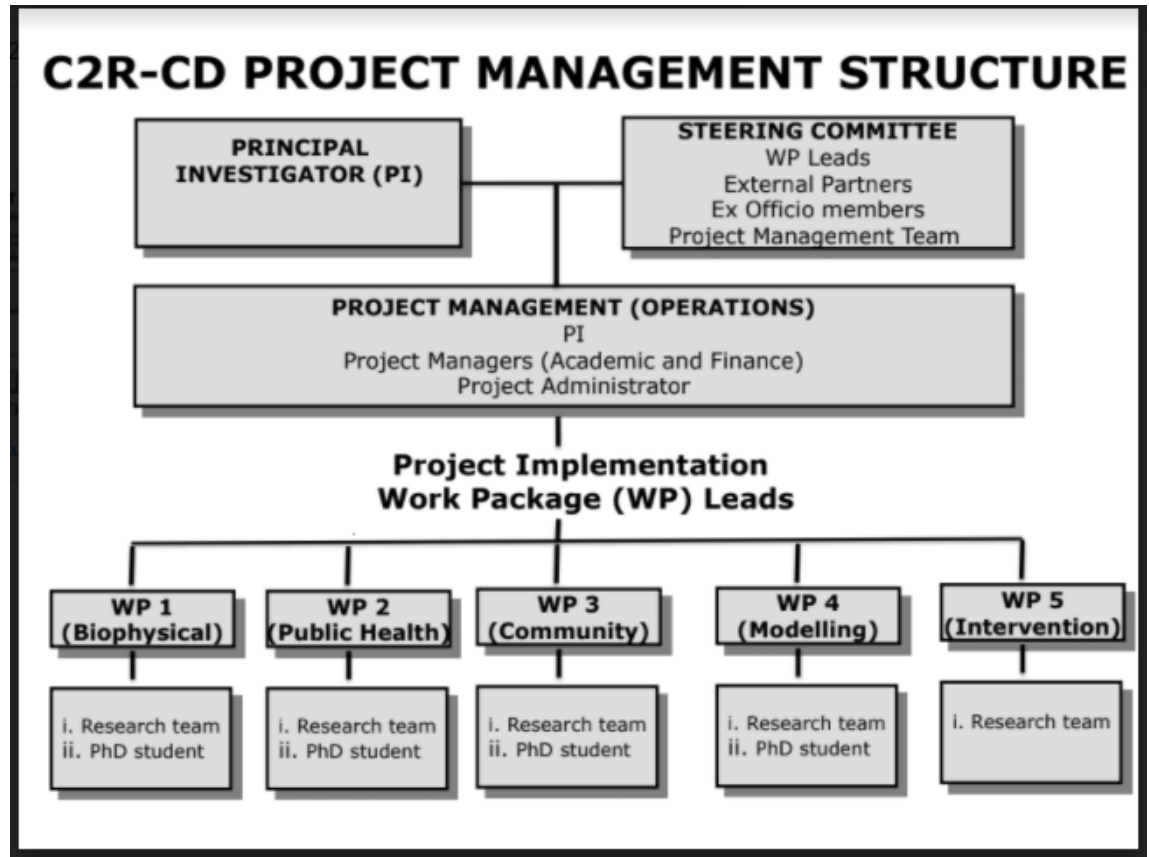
C2R-CD PROJECT MANAGEMENT STRUCTURE

PRINCIPAL INVESTIGATOR (PI)

STEERING COMMITTEE
WP Leads
External Partners
Ex Officio members
Project Management Team

PROJECT MANAGEMENT (OPERATIONS)
PI
Project Managers (Academic and Finance)
Project Administrator

Project Implementation
Work Package (WP) Leads

WP 1 (Biophysical)

WP 2 (Public Health)

WP 3 (Community)

WP 4 (Modelling)

WP 5 (Intervention)

i. Research team
ii. PhD student

i. Research team
ii. PhD student

i. Research team
ii. PhD student

i. Research team
ii. PhD student

i. Research team